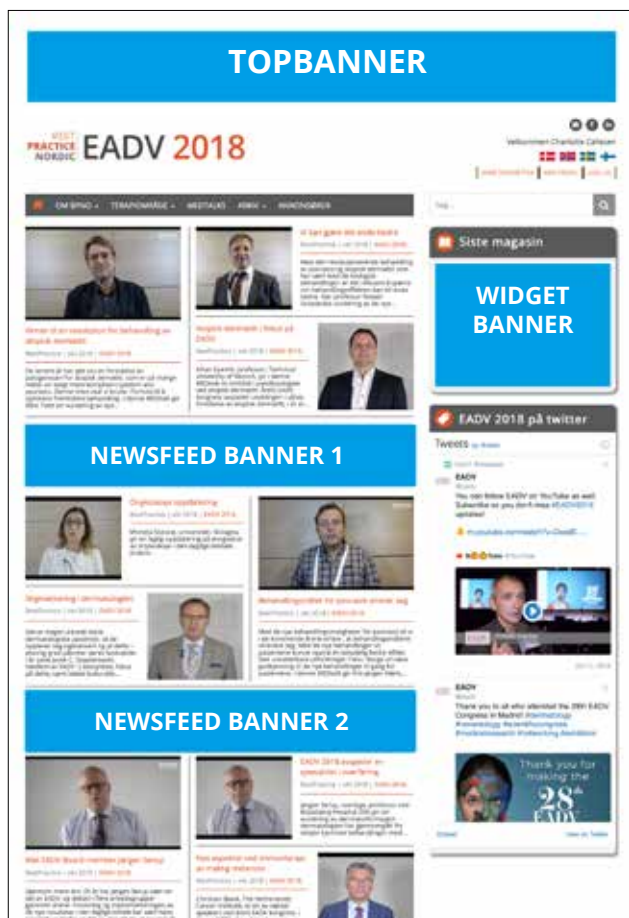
TOPBANNER

BEST PRACTICE NORDIC EADV 2018

Velkommen Charlotte Callesen

OM BPND · TERAPIOMRÅDE · MEDTALKS · FIRMA · ANNONSØRER

Søg...

Siste magasin

WIDGET BANNER

EADV 2018 på twitter

Tweets by @eadv

EADV

You can follow EADV on YouTube as well. Subscribe so you don't miss #EADV2018 updates!

EADV

Thank you to all who attended the 28th EADV Congress in Madrid!

Thank you for making the 28th EADV

Embed

View on Twitter

NEWSFEED BANNER 1

NEWSFEED BANNER 2